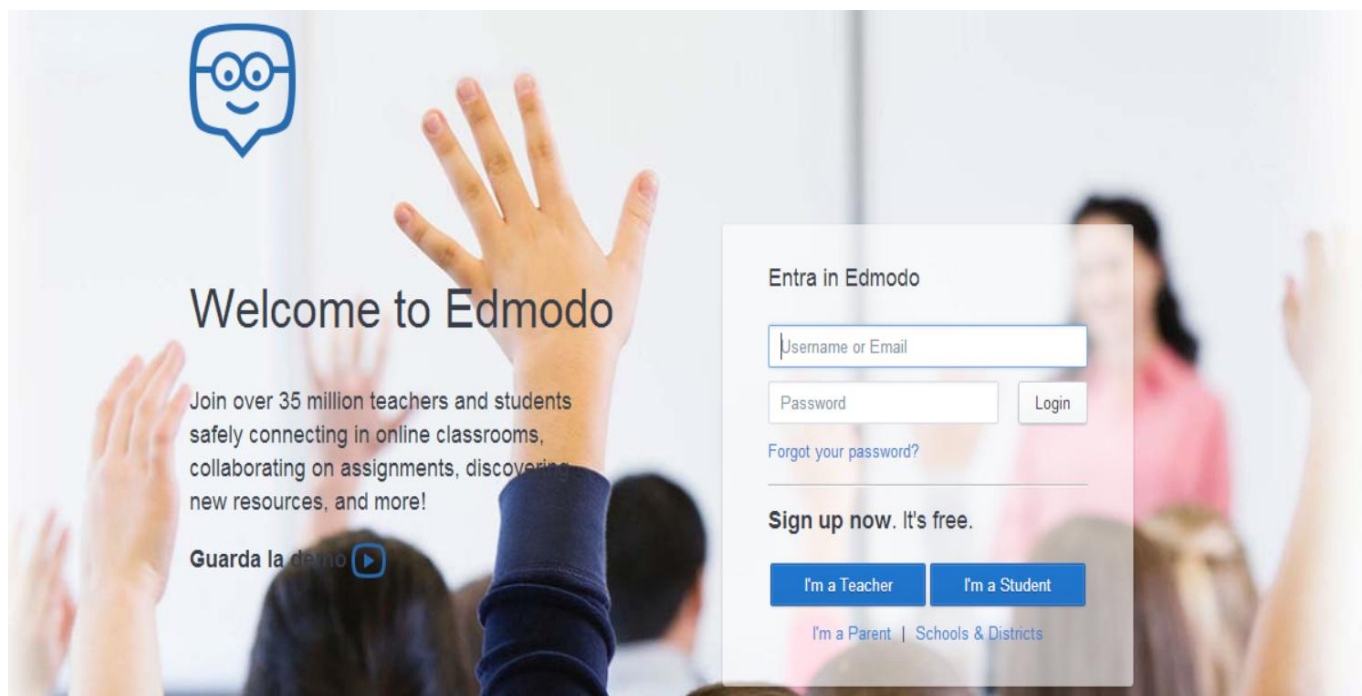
Welcome to Edmodo

Join over 35 million teachers and students safely connecting in online classrooms, collaborating on assignments, discovering new resources, and more!

Guarda la demo

Entra in Edmodo

Username or Email

Password

Login

Forgot your password?

Sign up now. It's free.

I'm a Teacher

I'm a Student

I'm a Parent | Schools & Districts